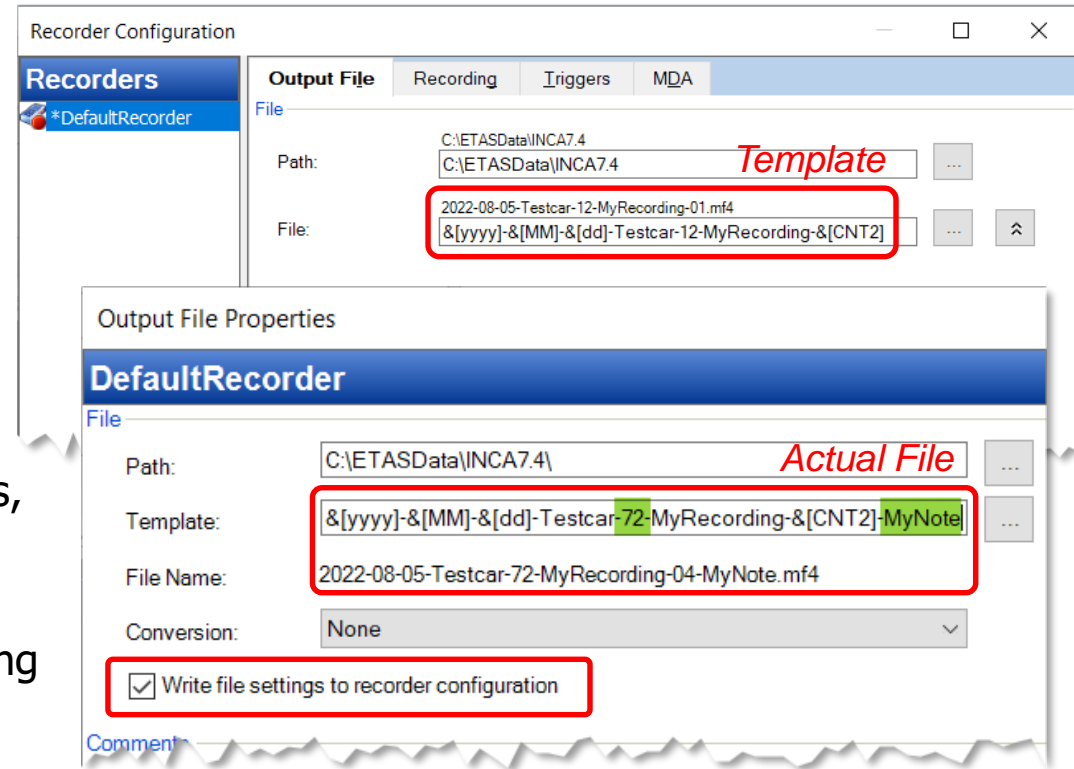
Recorder Configuration

Recorders

*DefaultRecorder

Output File | Recording | Triggers | MDA

File

Path: C:\ETASData\INCA7.4

C:\ETASData\INCA7.4

Template

...

File: 2022-08-05-Testcar-12-MyRecording-01.mf4

&[yyyy]-&[MM]-&[dd]-Testcar-12-MyRecording-&[CNT2]

...

Output File Properties

DefaultRecorder

File

Path: C:\ETASData\INCA7.4\

Actual File

...

Template: &[yyyy]-&[MM]-&[dd]-Testcar-72-MyRecording-&[CNT2]-MyNote

...

File Name: 2022-08-05-Testcar-72-MyRecording-04-MyNote.mf4

Conversion: None

Write file settings to recorder configuration

Comments

s,

ng